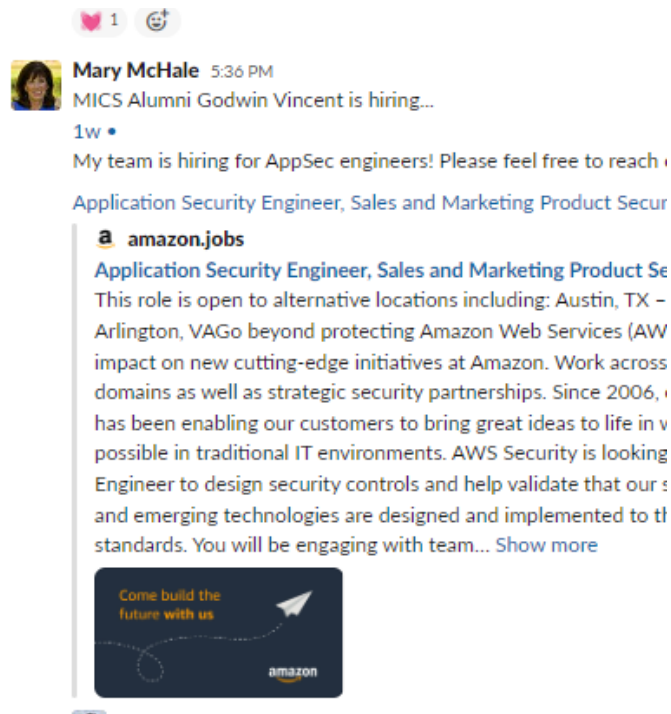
1

Mary McHale 5:36 PM
MICS Alumni Godwin Vincent is hiring...
1w •
My team is hiring for AppSec engineers! Please feel free to reach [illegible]

Application Security Engineer, Sales and Marketing Product Secur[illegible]

amazon.jobs
Application Security Engineer, Sales and Marketing Product Se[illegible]
This role is open to alternative locations including: Austin, TX – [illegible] Arlington, VAGo beyond protecting Amazon Web Services (AW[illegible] impact on new cutting-edge initiatives at Amazon. Work across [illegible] domains as well as strategic security partnerships. Since 2006, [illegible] has been enabling our customers to bring great ideas to life in w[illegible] possible in traditional IT environments. AWS Security is looking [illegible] Engineer to design security controls and help validate that our s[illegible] and emerging technologies are designed and implemented to th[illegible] standards. You will be engaging with team... Show more

Come build the future with us

amazon